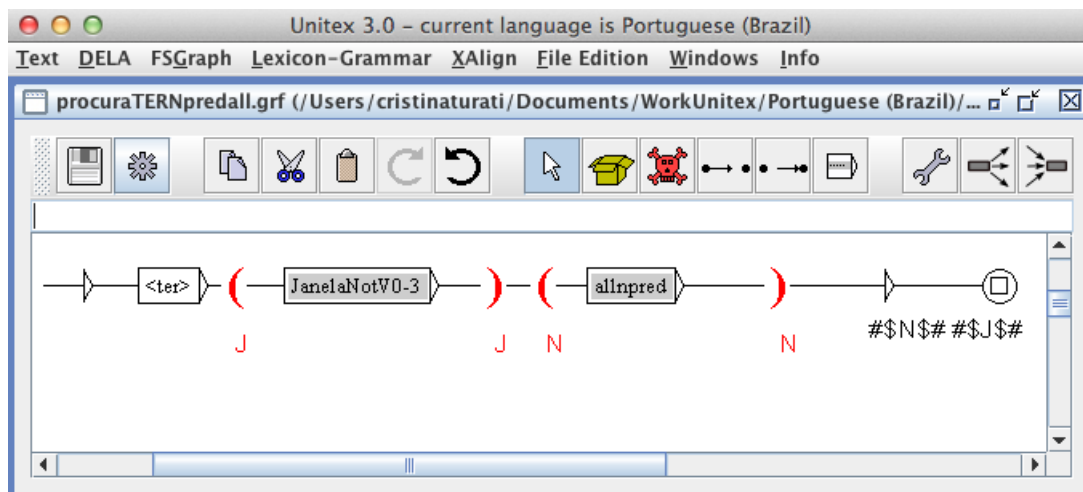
Unitex 3.0 – current language is Portuguese (Brazil)

Text DELA FSGraph Lexicon-Grammar XAlign File Edition Windows Info

procuraTERNpredall.grf (/Users/cristinaturati/Documents/WorkUnitex/Portuguese (Brazil)/...

<ter> ( JanelaNotV0-3 ) ( allnpred )

J J N N

#$N$# #$J$#